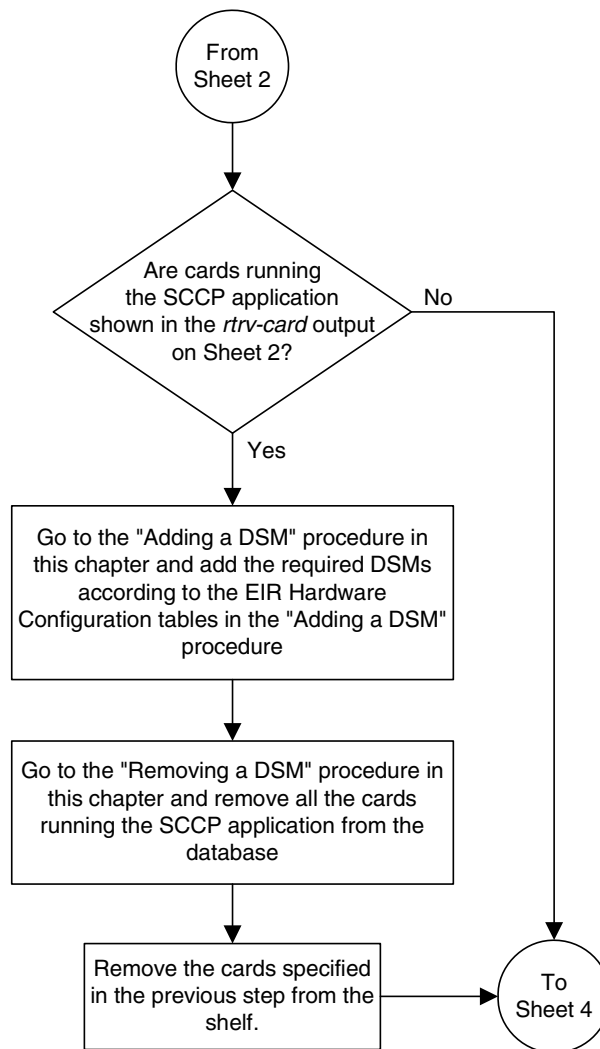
From Sheet 2

Are cards running the SCCP application shown in the rtrv-card output on Sheet 2?

No

Yes

Go to the "Adding a DSM" procedure in this chapter and add the required DSMs according to the EIR Hardware Configuration tables in the "Adding a DSM" procedure

Go to the "Removing a DSM" procedure in this chapter and remove all the cards running the SCCP application from the database

Remove the cards specified in the previous step from the shelf.

To Sheet 4